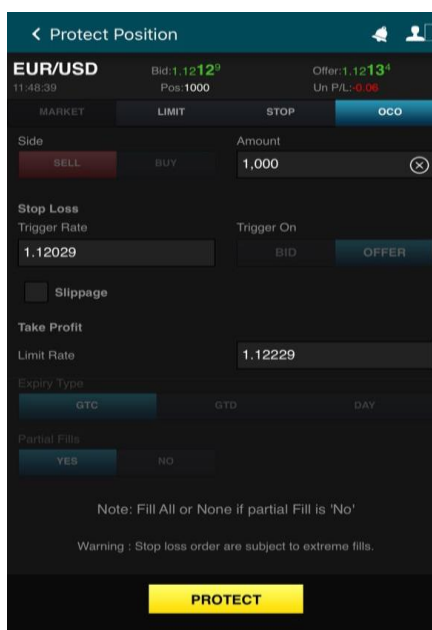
< Protect Position

EUR/USD
11:48:39

Bid:1.12129
Pos:1000

Offer:1.12134
Un P/L:-0.06

MARKET | LIMIT | STOP | OCO

Side
SELL | BUY

Amount
1,000

Stop Loss
Trigger Rate
1.12029

Trigger On
BID | OFFER

Slippage

Take Profit
Limit Rate
1.12229

Expiry Type
GTC | GTD | DAY

Partial Fills
YES | NO

Note: Fill All or None if partial Fill is 'No'

Warning : Stop loss order are subject to extreme fills.

PROTECT